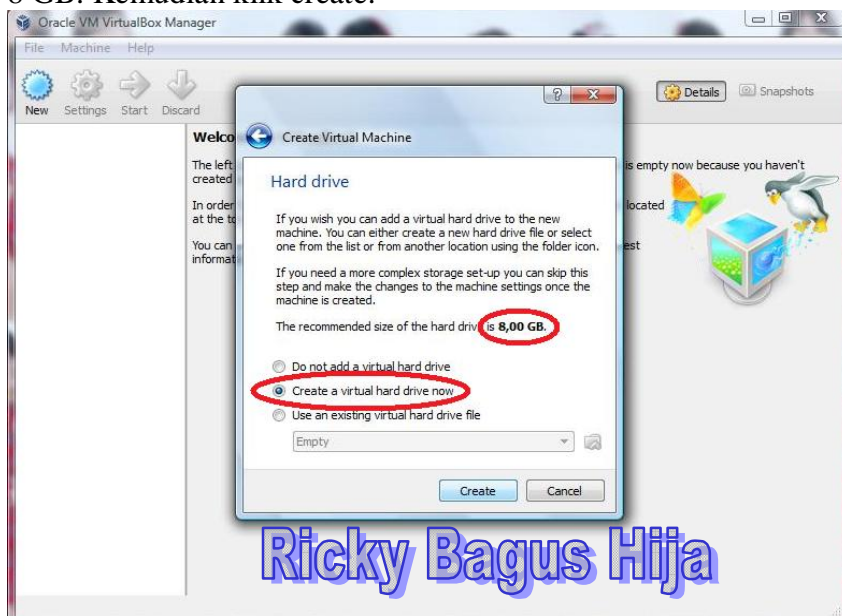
8 GB. Kemudian klik create.

Oracle VM VirtualBox Manager

File Machine Help

New Settings Start Discard

Details Snapshots

Welco

The left created

In order at the to

You can informat

is empty now because you haven't

located

est

Create Virtual Machine

Hard drive

If you wish you can add a virtual hard drive to the new machine. You can either create a new hard drive file or select one from the list or from another location using the folder icon.

If you need a more complex storage set-up you can skip this step and make the changes to the machine settings once the machine is created.

The recommended size of the hard drive is 8,00 GB.

Do not add a virtual hard drive

Create a virtual hard drive now

Use an existing virtual hard drive file

Empty

Create Cancel

Ricky Bagus Hija